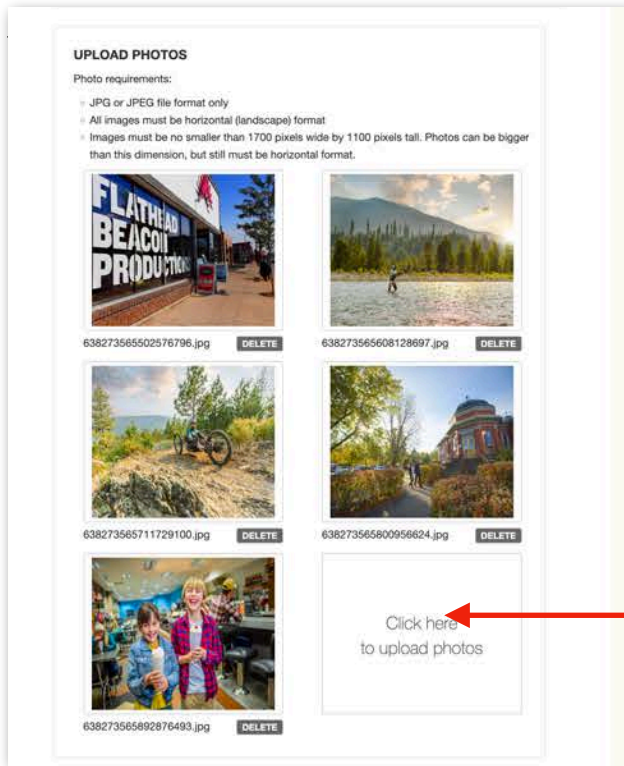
UPLOAD PHOTOS

Photo requirements:

- JPG or JPEG file format only
- All images must be horizontal (landscape) format
- Images must be no smaller than 1700 pixels wide by 1100 pixels tall. Photos can be bigger than this dimension, but still must be horizontal format.

FLATHEAD BEACON PRODUCTIONS

638273565502576796.jpg DELETE

638273565608128697.jpg DELETE

638273565711729100.jpg DELETE

638273565800956624.jpg DELETE

638273565892876493.jpg DELETE

Click here to upload photos